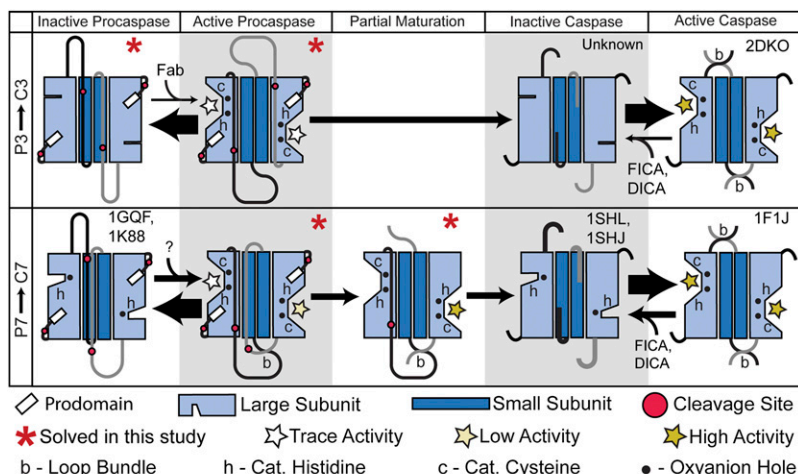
| Inactive Procaspase | Active Procaspase | Partial Maturation | Inactive Caspase | Active Caspase |
|---|---|---|---|---|

P3 → C3

*

Fab

h

c

*

Unknown

2DKO

b

c

h

h

c

FICA, DICA

b

P7 → C7

1GQF, 1K88

?

h

h

c

h

*

c

h

b

*

c

h

b

1SHL, 1SHJ

h

h

1F1J

c

h

h

c

FICA, DICA

Prodomain Large Subunit Small Subunit Cleavage Site

* Solved in this study Trace Activity Low Activity High Activity

b - Loop Bundle h - Cat. Histidine c - Cat. Cysteine • - Oxyanion Hole